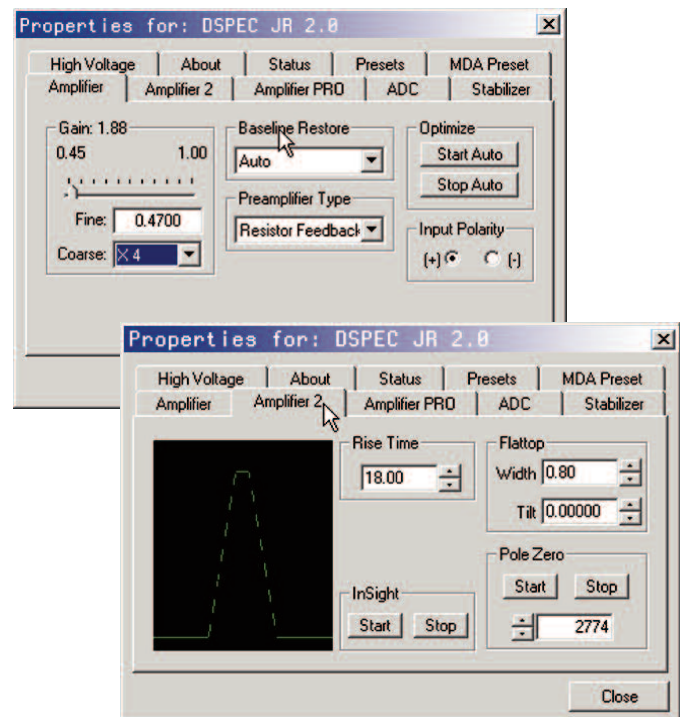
Properties for: DSPEC JR 2.0

High Voltage | About | Status | Presets | MDA Preset
Amplifier | Amplifier 2 | Amplifier PRO | ADC | Stabilizer

Gain: 1.88
0.45 1.00
Fine: 0.4700
Coarse: X 4

Baseline Restore
Auto

Preamplifier Type
Resistor Feedback

Optimize
Start Auto
Stop Auto

Input Polarity
(+) (-)

Properties for: DSPEC JR 2.0

High Voltage | About | Status | Presets | MDA Preset
Amplifier | Amplifier 2 | Amplifier PRO | ADC | Stabilizer

Rise Time
18.00

Flattop
Width 0.80
Tilt 0.00000

Pole Zero
Start Stop
2774

InSight
Start Stop

Close